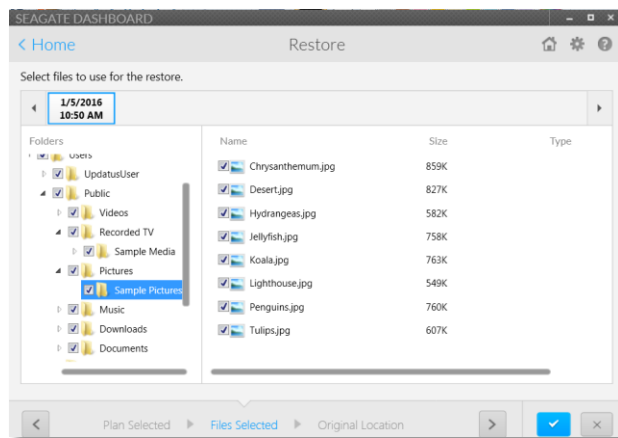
SEAGATE DASHBOARD

‹ Home

Restore

Select files to use for the restore.

1/5/2016
10:50 AM

Folders

Users

UpdatusUser

Public

Videos

Recorded TV

Sample Media

Pictures

Sample Pictures

Music

Downloads

Documents

| Name | Size | Type |
|---|---|---|
| Chrysanthemum.jpg | 859K | |
| Desert.jpg | 827K | |
| Hydrangeas.jpg | 582K | |
| Jellyfish.jpg | 758K | |
| Koala.jpg | 763K | |
| Lighthouse.jpg | 549K | |
| Penguins.jpg | 760K | |
| Tulips.jpg | 607K | |

Plan Selected ▸ Files Selected ▸ Original Location